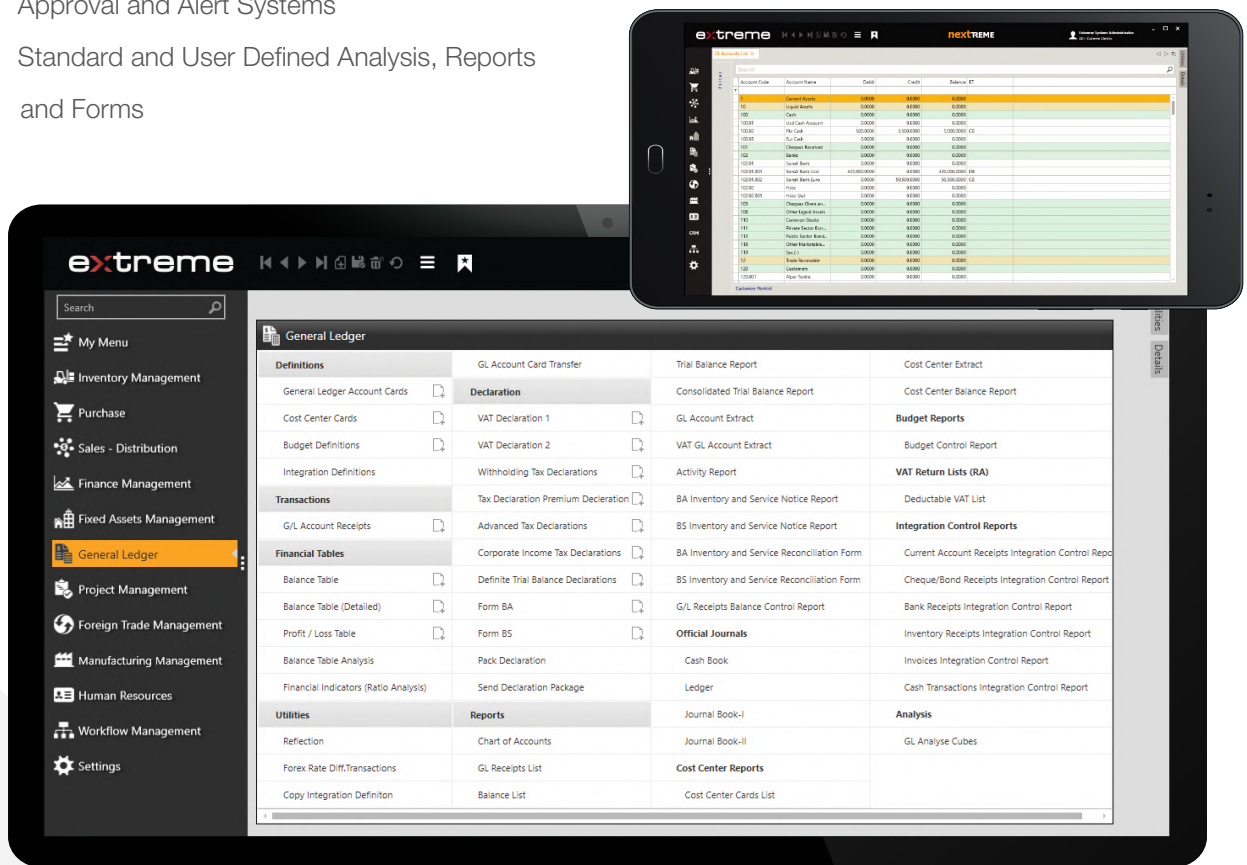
Approval and Alert Systems

Standard and User Defined Analysis, Reports and Forms

extreme

nextREME

GL Accounts List

Search

| Account Code | Account Name | Debit | Credit | Balance | BT |
|---|---|---|---|---|---|
| 1 | Current Assets | 0.0000 | 0.0000 | 0.0000 | |
| 10 | Liquid Assets | 0.0000 | 0.0000 | 0.0000 | |
| 100 | Cash | 0.0000 | 0.0000 | 0.0000 | |
| 100.01 | Usd Cash Account | 0.0000 | 0.0000 | 0.0000 | |
| 100.02 | Ptr Cash | 500.0000 | 5,500.0000 | 5,000.0000 | CR |
| 100.03 | Eur Cash | 0.0000 | 0.0000 | 0.0000 | |
| 101 | Cheques Received | 0.0000 | 0.0000 | 0.0000 | |
| 102 | Banks | 0.0000 | 0.0000 | 0.0000 | |
| 102.01 | Sanali Bank | 0.0000 | 0.0000 | 0.0000 | |
| 102.01.001 | Sanali Bank Usd | 420,000.0000 | 0.0000 | 420,000.0000 | DR |
| 102.01.002 | Sanali Bank Euro | 0.0000 | 50,500.0000 | 50,500.0000 | CR |
| 102.02 | Halic | 0.0000 | 0.0000 | 0.0000 | |
| 102.02.001 | Halic Usd | 0.0000 | 0.0000 | 0.0000 | |
| 103 | Cheques Given an... | 0.0000 | 0.0000 | 0.0000 | |
| 108 | Other Liquid Assets | 0.0000 | 0.0000 | 0.0000 | |
| 110 | Common Stocks | 0.0000 | 0.0000 | 0.0000 | |
| 111 | Private Sector Bon... | 0.0000 | 0.0000 | 0.0000 | |
| 112 | Public Sector Bond... | 0.0000 | 0.0000 | 0.0000 | |
| 118 | Other Marketable... | 0.0000 | 0.0000 | 0.0000 | |
| 119 | Sec.(-) | 0.0000 | 0.0000 | 0.0000 | |
| 12 | Trade Receivable | 0.0000 | 0.0000 | 0.0000 | |
| 120 | Customers | 0.0000 | 0.0000 | 0.0000 | |
| 120.001 | Alper Textile | 0.0000 | 0.0000 | 0.0000 | |

Customize Worklist

Search

My Menu
Inventory Management
Purchase
Sales - Distribution
Finance Management
Fixed Assets Management
General Ledger
Project Management
Foreign Trade Management
Manufacturing Management
Human Resources
Workflow Management
Settings

General Ledger

Definitions
General Ledger Account Cards
Cost Center Cards
Budget Definitions
Integration Definitions
Transactions
G/L Account Receipts
Financial Tables
Balance Table
Balance Table (Detailed)
Profit / Loss Table
Balance Table Analysis
Financial Indicators (Ratio Analysis)
Utilities
Reflection
Forex Rate Diff.Transactions
Copy Integration Definiton

GL Account Card Transfer
Declaration
VAT Declaration 1
VAT Declaration 2
Withholding Tax Declarations
Tax Declaration Premium Decleration
Advanced Tax Declarations
Corporate Income Tax Declarations
Definite Trial Balance Declarations
Form BA
Form BS
Pack Declaration
Send Declaration Package
Reports
Chart of Accounts
GL Receipts List
Balance List

Trial Balance Report
Consolidated Trial Balance Report
GL Account Extract
VAT GL Account Extract
Activity Report
BA Inventory and Service Notice Report
BS Inventory and Service Notice Report
BA Inventory and Service Reconciliation Form
BS Inventory and Service Reconciliation Form
G/L Receipts Balance Control Report
Official Journals
Cash Book
Ledger
Journal Book-I
Journal Book-II
Cost Center Reports
Cost Center Cards List

Cost Center Extract
Cost Center Balance Report
Budget Reports
Budget Control Report
VAT Return Lists (RA)
Deductable VAT List
Integration Control Reports
Current Account Receipts Integration Control Repo
Cheque/Bond Receipts Integration Control Report
Bank Receipts Integration Control Report
Inventory Receipts Integration Control Report
Invoices Integration Control Report
Cash Transactions Integration Control Report
Analysis
GL Analyse Cubes

Details